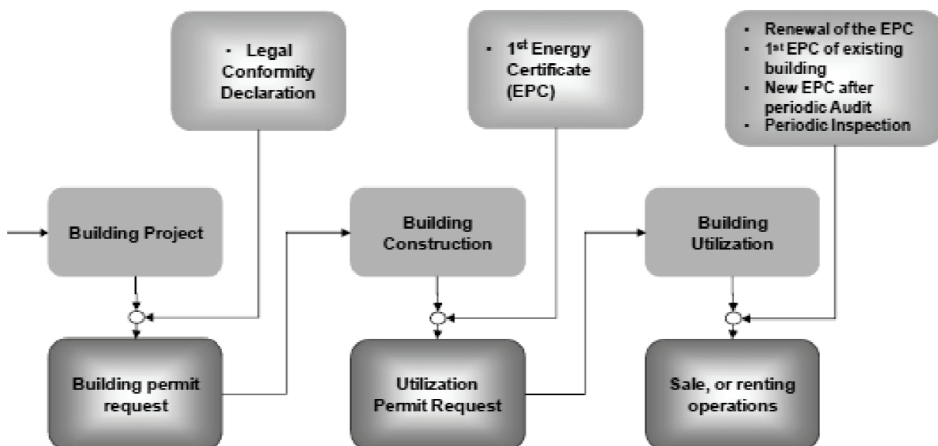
- Legal Conformity Declaration

- 1$^{st}$ Energy Certificate (EPC)

- Renewal of the EPC
- 1$^{st}$ EPC of existing building
- New EPC after periodic Audit
- Periodic Inspection

Building Project

Building Construction

Building Utilization

Building permit request

Utilization Permit Request

Sale, or renting operations